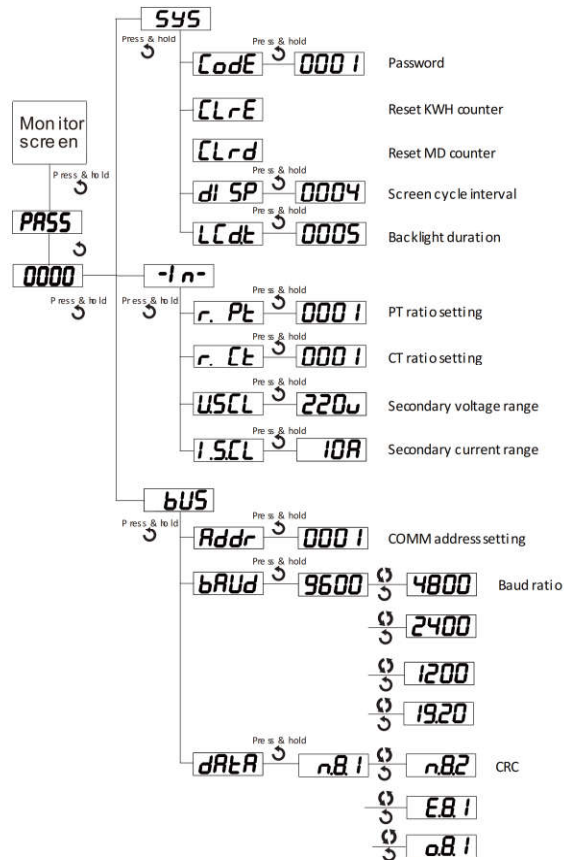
SYS

Press & hold

CodE

Press & hold

0001

Password

CLrE

Reset KWH counter

CLrd

Reset MD counter

Monitor screen

Press & hold

dISP

Press & hold

0004

Screen cycle interval

PASS

LCdt

Press & hold

0005

Backlight duration

0000

-In-

Press & hold

Press & hold

r. Pt

Press & hold

0001

PT ratio setting

r. Ct

Press & hold

0001

CT ratio setting

U.SCL

Press & hold

220u

Secondary voltage range

I.SCL

10A

Secondary current range

bUS

Press & hold

Addr

Press & hold

0001

COMM address setting

bAUd

Press & hold

9600

4800

Baud ratio

2400

1200

19.20

dAtA

Press & hold

n.8.1

n.8.2

CRC

E.8.1

o.8.1